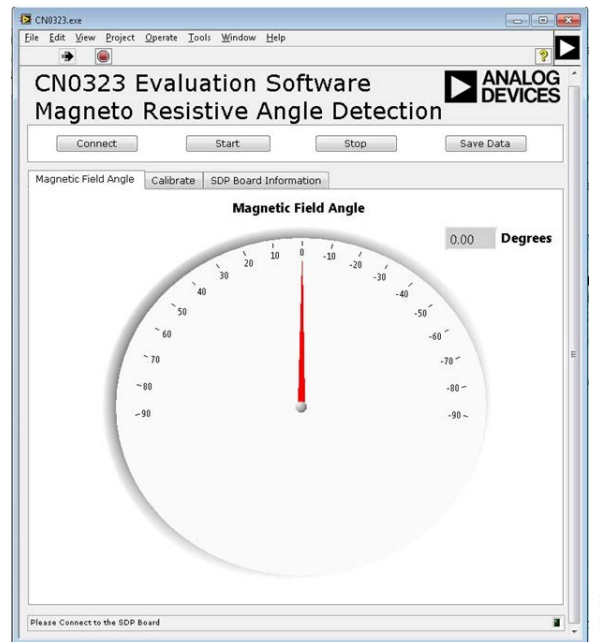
CN0323.exe

File Edit View Project Operate Tools Window Help

CN0323 Evaluation Software
Magneto Resistive Angle Detection

ANALOG DEVICES

Connect Start Stop Save Data

Magnetic Field Angle | Calibrate | SDP Board Information

Magnetic Field Angle

0.00 Degrees

10 20 30 40 50 60 70 80 90 0 -10 -20 -30 -40 -50 -60 -70 -80 -90

Please Connect to the SDP Board